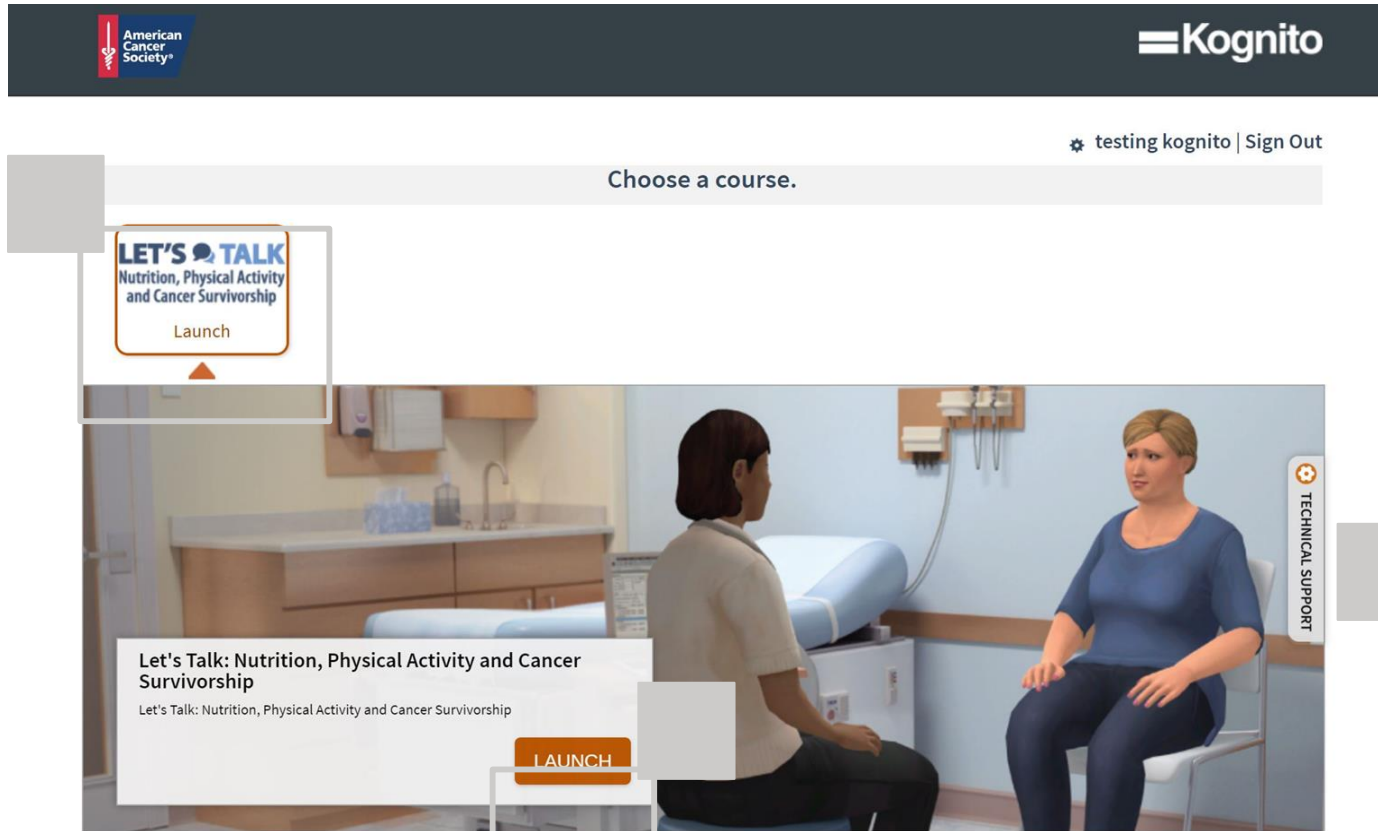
American Cancer Society®

Kognito

testing kognito | Sign Out

Choose a course.

LET'S TALK
Nutrition, Physical Activity and Cancer Survivorship
Launch

TECHNICAL SUPPORT

Let's Talk: Nutrition, Physical Activity and Cancer Survivorship

Let's Talk: Nutrition, Physical Activity and Cancer Survivorship

LAUNCH